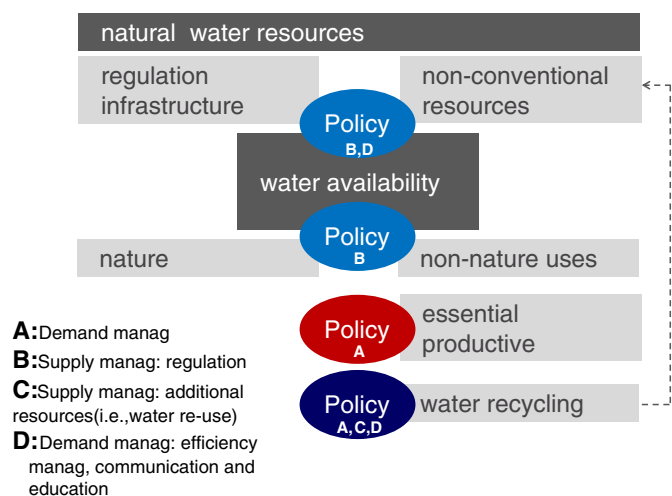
natural water resources

regulation infrastructure

non-conventional resources

Policy
B,D

water availability

Policy
B

nature

non-nature uses

A:Demand manag
B:Supply manag: regulation
C:Supply manag: additional resources(i.e.,water re-use)
D:Demand manag: efficiency manag, communication and education

Policy
A

essential productive

Policy
A,C,D

water recycling